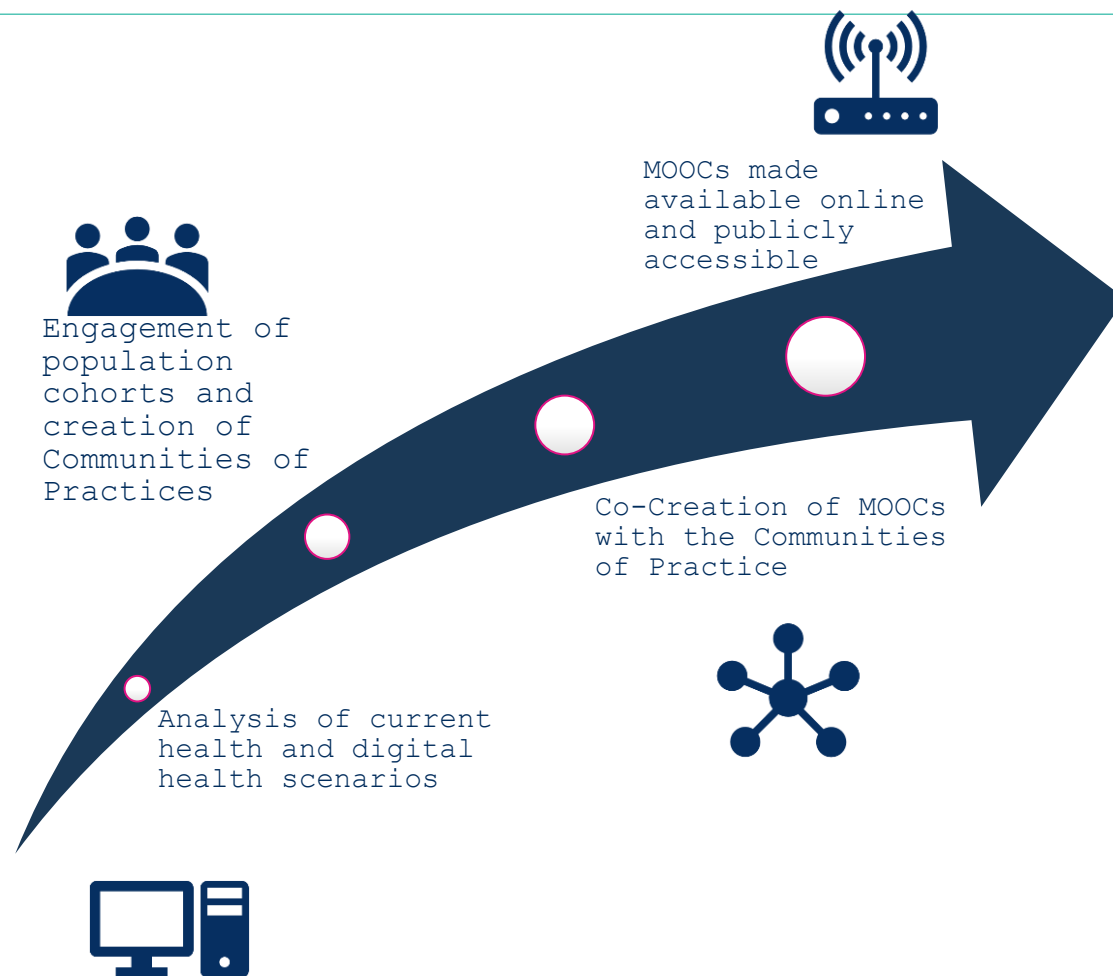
MOOCs made available online and publicly accessible

Engagement of population cohorts and creation of Communities of Practices

Co-Creation of MOOCs with the Communities of Practice

Analysis of current health and digital health scenarios